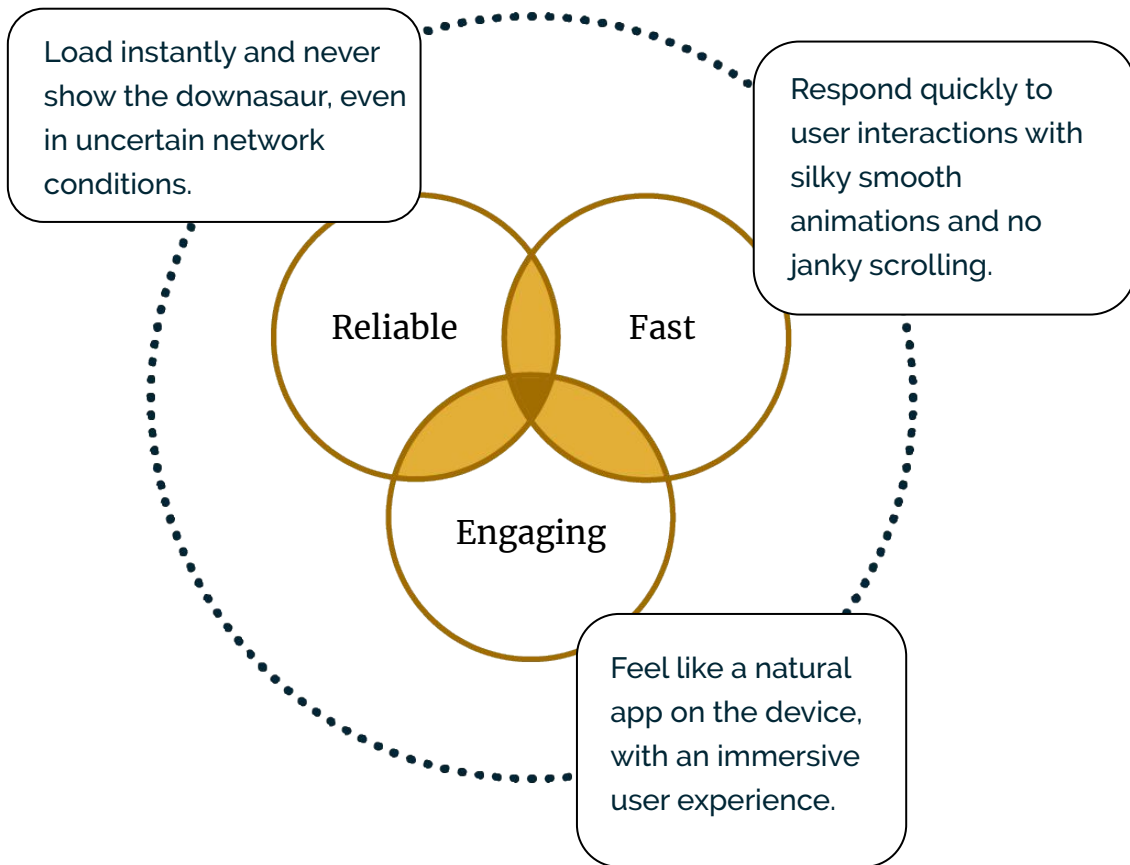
Load instantly and never show the downasaur, even in uncertain network conditions.

Respond quickly to user interactions with silky smooth animations and no janky scrolling.

Reliable

Fast

Engaging

Feel like a natural app on the device, with an immersive user experience.